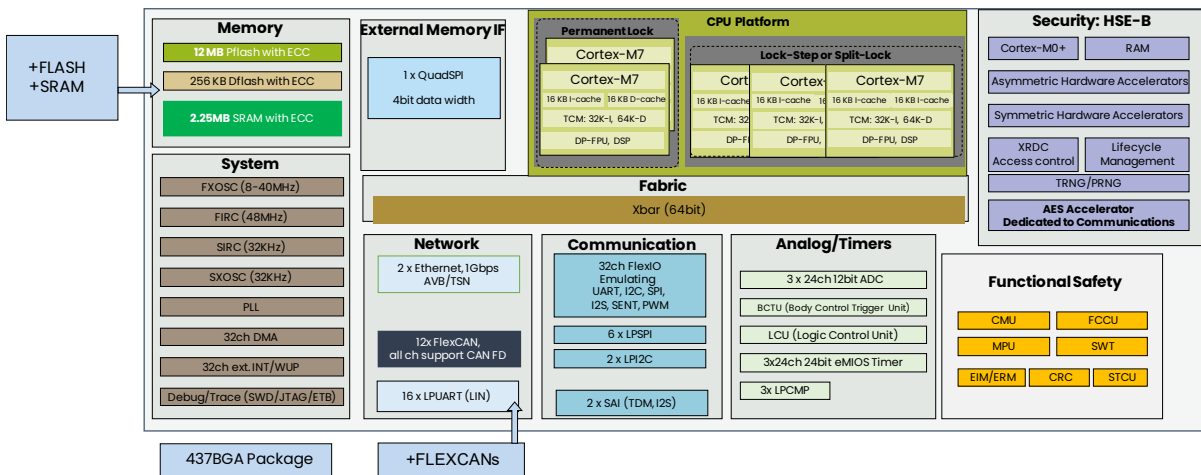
+FLASH
+SRAM

Memory
12 MB Pflash with ECC
256 KB Dflash with ECC
2.25MB SRAM with ECC

External Memory IF
1 x QuadSPI
4bit data width

CPU Platform
Permanent Lock
Cortex-M7
Cortex-M7
16 KB I-cache 16 KB D-cache
TCM: 32K-I, 64K-D
DP-FPU, DSP

Lock-Step or Split-Lock
Cort
16 KB I-cach
TCM: 32
DP-F
Cortex-
16 KB I-cache
TCM: 32K-I,
DP-FPU,
Cortex-M7
16 KB I-cache 16 KB D-cache
TCM: 32K-I, 64K-D
DP-FPU, DSP

Security: HSE-B
Cortex-M0+
RAM
Asymmetric Hardware Accelerators
Symmetric Hardware Accelerators
XRDC Access control
Lifecycle Management
TRNG/PRNG
AES Accelerator Dedicated to Communications

System
FXOSC (8-40MHz)
FIRC (48MHz)
SIRC (32KHz)
SXOSC (32KHz)
PLL
32ch DMA
32ch ext.INT/WUP
Debug/Trace (SWD/JTAG/ETB)

Fabric
Xbar (64bit)

Network
2 x Ethernet, 1Gbps AVB/TSN
12x FlexCAN, all ch support CAN FD
16 x LPUART (LIN)

Communication
32ch FlexIO Emulating UART, I2C, SPI, I2S, SENT, PWM
6 x LPSPI
2 x LPI2C
2 x SAI (TDM, I2S)

Analog/Timers
3 x 24ch 12bit ADC
BCTU (Body Control Trigger Unit)
LCU (Logic Control Unit)
3x24ch 24bit eMIOS Timer
3x LPCMP

Functional Safety
CMU
FCCU
MPU
SWT
EIM/ERM
CRC
STCU

437BGA Package
+FLEXCANs